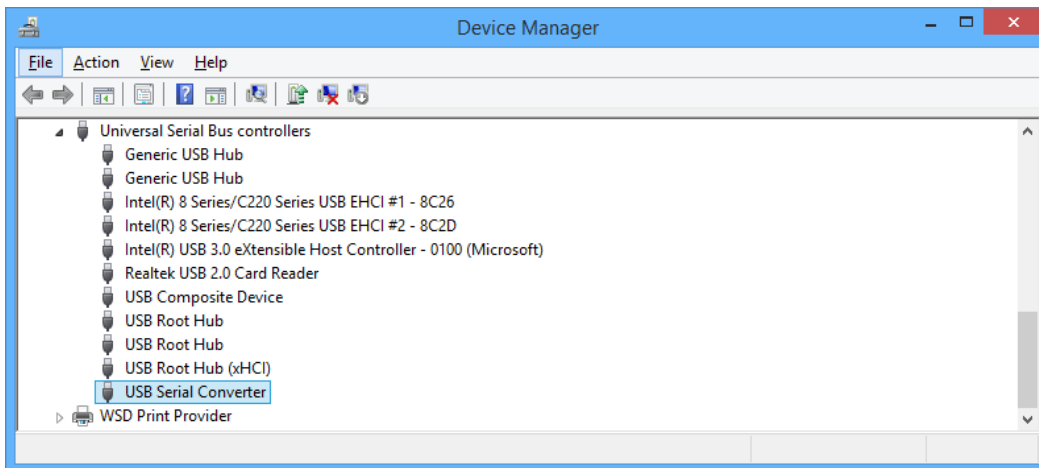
Device Manager

File Action View Help

Universal Serial Bus controllers
Generic USB Hub
Generic USB Hub
Intel(R) 8 Series/C220 Series USB EHCI #1 - 8C26
Intel(R) 8 Series/C220 Series USB EHCI #2 - 8C2D
Intel(R) USB 3.0 eXtensible Host Controller - 0100 (Microsoft)
Realtek USB 2.0 Card Reader
USB Composite Device
USB Root Hub
USB Root Hub
USB Root Hub (xHCI)
USB Serial Converter
WSD Print Provider